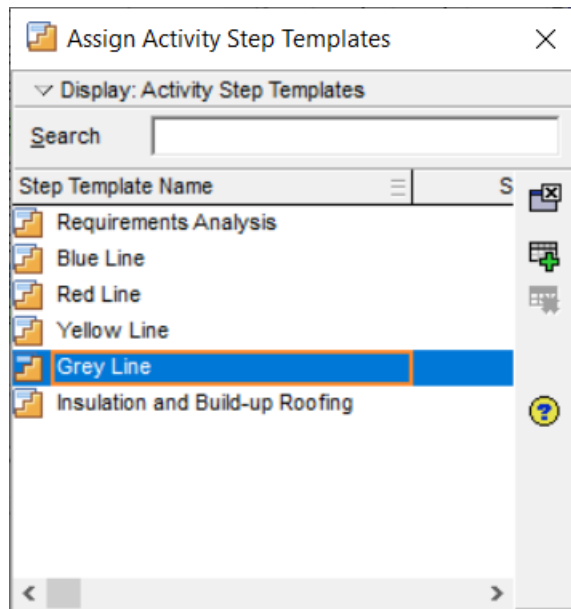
Assign Activity Step Templates

Display: Activity Step Templates

Search

| Step Template Name | S |
|---|---|
| Requirements Analysis | |
| Blue Line | |
| Red Line | |
| Yellow Line | |
| Grey Line | |
| Insulation and Build-up Roofing | |